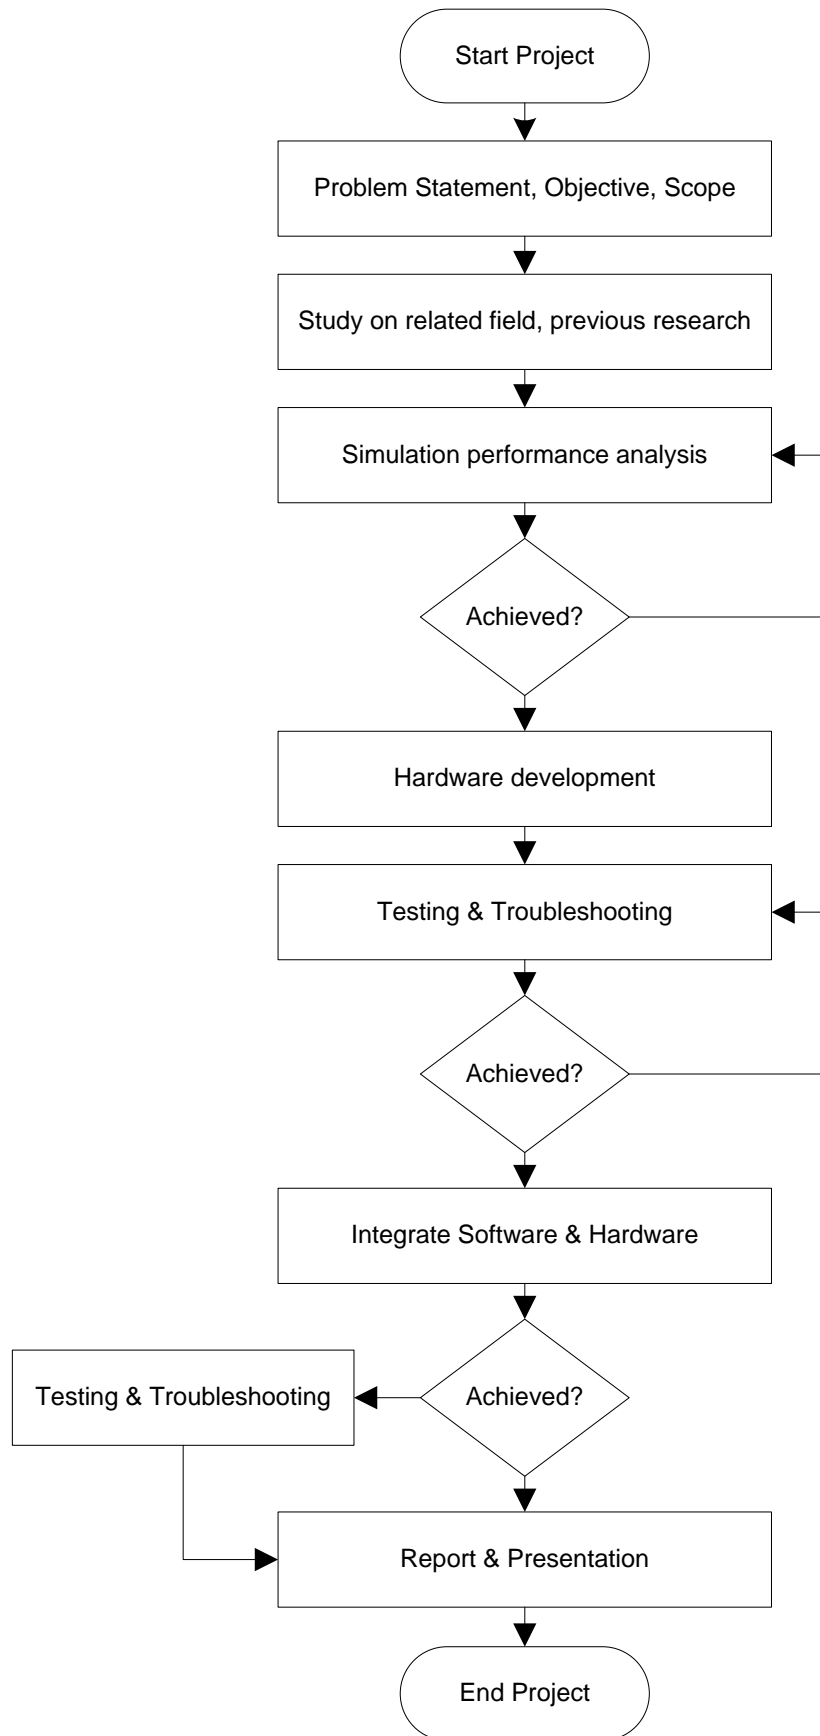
Start Project

Problem Statement, Objective, Scope

Study on related field, previous research

Simulation performance analysis

Achieved?

Hardware development

Testing & Troubleshooting

Achieved?

Integrate Software & Hardware

Testing & Troubleshooting

Achieved?

Report & Presentation

End Project